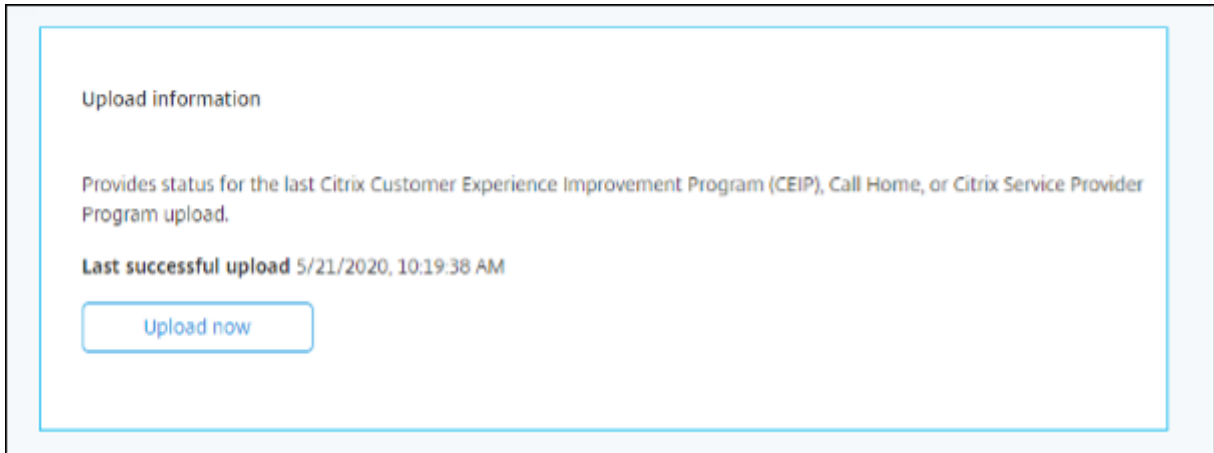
Upload information

Provides status for the last Citrix Customer Experience Improvement Program (CEIP), Call Home, or Citrix Service Provider Program upload.

**Last successful upload** 5/21/2020, 10:19:38 AM

Upload now